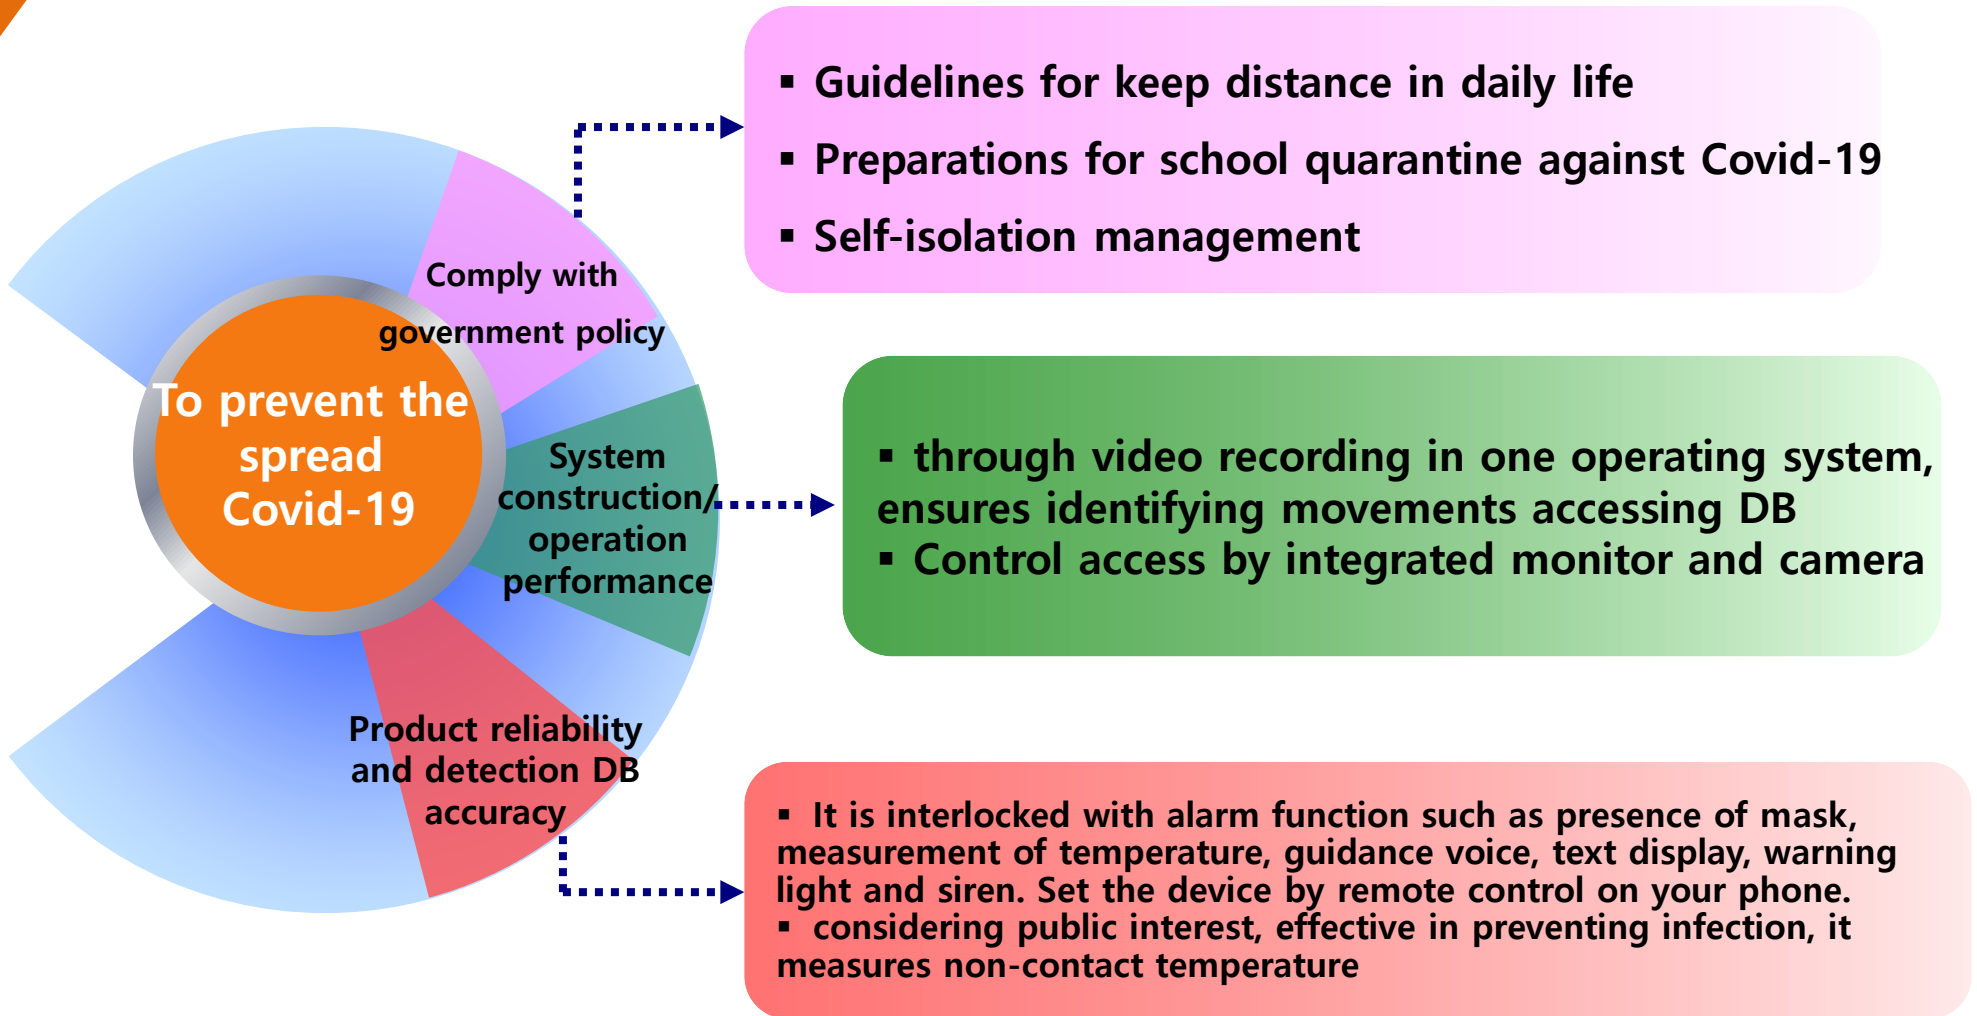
To prevent the spread Covid-19

Comply with government policy

System construction/ operation performance

Product reliability and detection DB accuracy

▪ Guidelines for keep distance in daily life
▪ Preparations for school quarantine against Covid-19
▪ Self-isolation management

▪ through video recording in one operating system, ensures identifying movements accessing DB
▪ Control access by integrated monitor and camera

▪ It is interlocked with alarm function such as presence of mask, measurement of temperature, guidance voice, text display, warning light and siren. Set the device by remote control on your phone.
▪ considering public interest, effective in preventing infection, it measures non-contact temperature